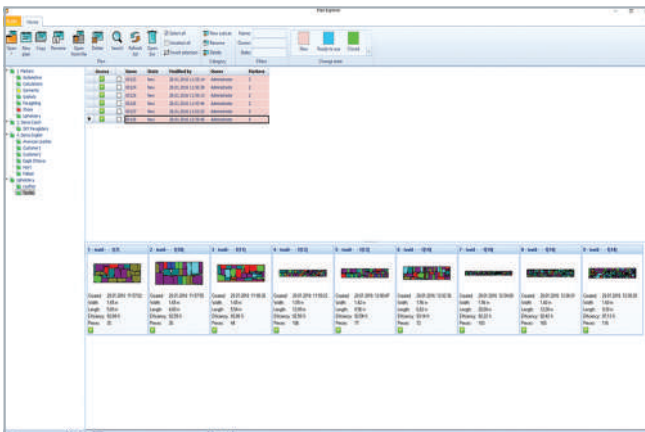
Plan Explorer

Home

Save New plan Copy Rename Open from file Delete Search Refresh list Open file

Select all Unselect all Invert selection

New status Rename Delete

Name: Owner: Sales:

New Ready to use Closed

Plan Category Filter Change state

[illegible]

| | Name | Owner | State | Modified by | Owner | Markers |
|---|---|---|---|---|---|---|
| | | 00126 | New | 28.01.2016 13:35:41 | Administrator | 2 |
| | | 00126 | New | 28.01.2016 13:35:41 | Administrator | 2 |
| | | 00126 | New | 28.01.2016 13:35:41 | Administrator | 2 |
| | | 00126 | New | 28.01.2016 13:35:41 | Administrator | 2 |
| | | 00126 | New | 28.01.2016 13:35:41 | Administrator | 2 |
| | | 00126 | New | 28.01.2016 13:35:41 | Administrator | 2 |

1 - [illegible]
2 - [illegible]
3 - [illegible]
4 - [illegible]
5 - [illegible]
6 - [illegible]
7 - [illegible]
8 - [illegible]
9 - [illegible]

Created: 28.01.2016 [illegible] Width: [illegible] Length: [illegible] Efficiency: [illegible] Pieces: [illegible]